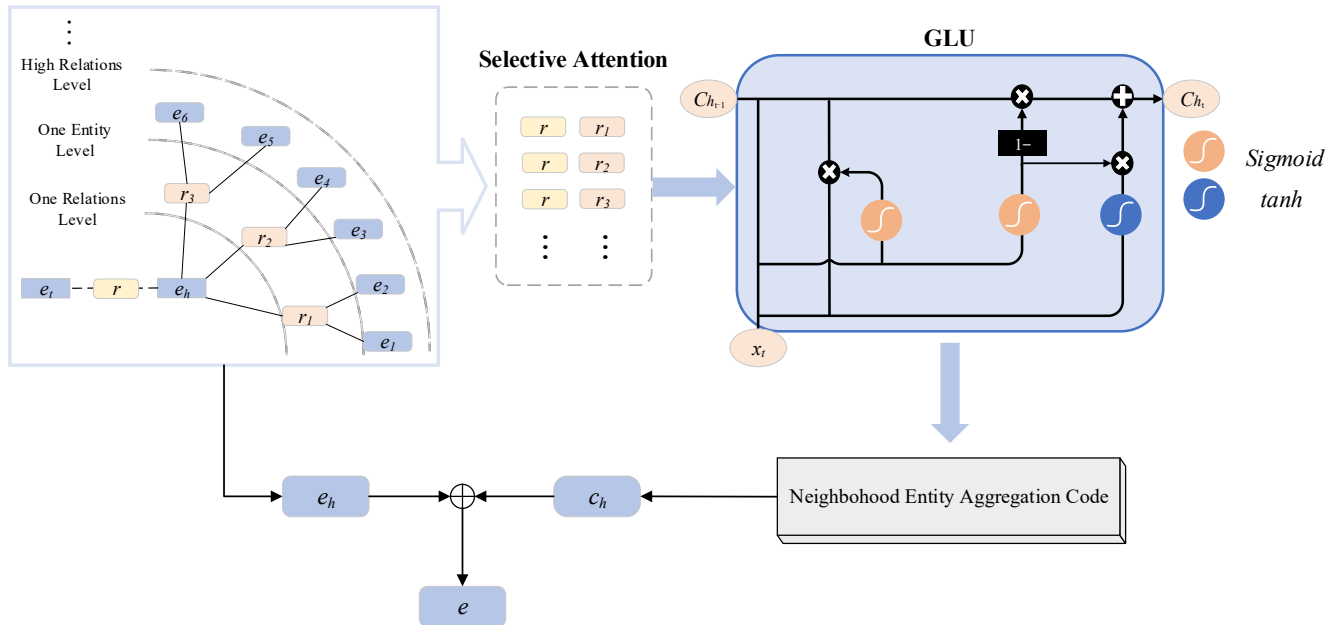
⋮
High Relations Level
One Entity Level
One Relations Level
$e_6$
$e_5$
$e_4$
$e_3$
$e_2$
$e_1$
$r_3$
$r_2$
$r_1$
$e_t$
$r$
$e_h$

Selective Attention
| $r$ | $r_1$ |
|---|---|
| $r$ | $r_2$ |
| $r$ | $r_3$ |
| ⋮ | ⋮ |

GLU
$C_{h_{t-1}}$
$C_{h_t}$
1−
$x_t$
Sigmoid
tanh

Neighbohood Entity Aggregation Code
$e_h$
$c_h$
$e$